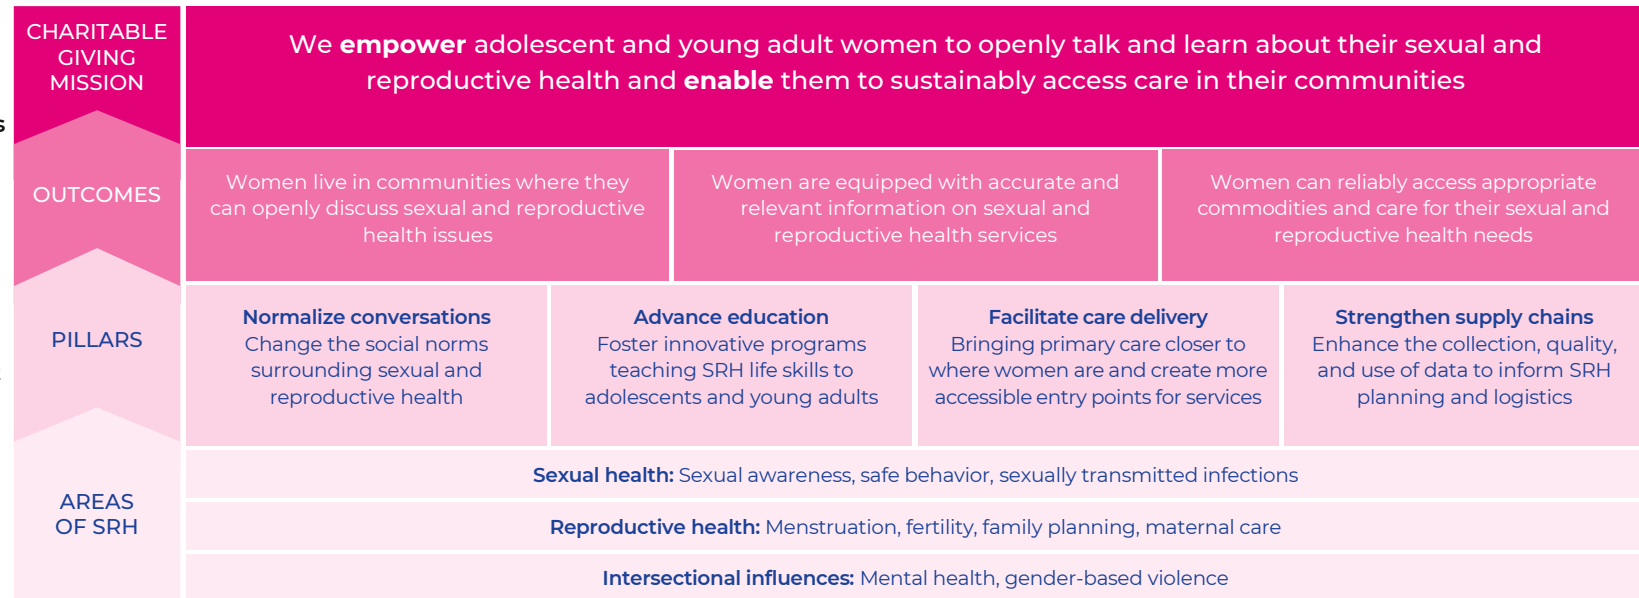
CHARITABLE GIVING MISSION

We **empower** adolescent and young adult women to openly talk and learn about their sexual and reproductive health and **enable** them to sustainably access care in their communities

OUTCOMES

Women live in communities where they can openly discuss sexual and reproductive health issues

Women are equipped with accurate and relevant information on sexual and reproductive health services

Women can reliably access appropriate commodities and care for their sexual and reproductive health needs

PILLARS

**Normalize conversations**
Change the social norms surrounding sexual and reproductive health

**Advance education**
Foster innovative programs teaching SRH life skills to adolescents and young adults

**Facilitate care delivery**
Bringing primary care closer to where women are and create more accessible entry points for services

**Strengthen supply chains**
Enhance the collection, quality, and use of data to inform SRH planning and logistics

AREAS OF SRH

**Sexual health:** Sexual awareness, safe behavior, sexually transmitted infections

**Reproductive health:** Menstruation, fertility, family planning, maternal care

**Intersectional influences:** Mental health, gender-based violence